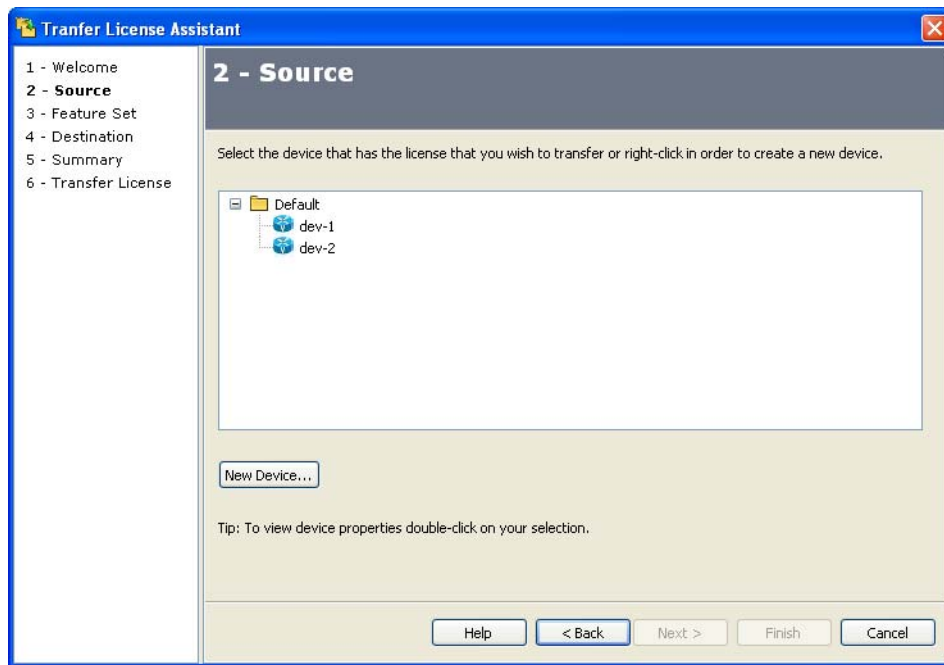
Tranfer License Assistant

1 - Welcome
2 - Source
3 - Feature Set
4 - Destination
5 - Summary
6 - Transfer License

2 - Source

Select the device that has the license that you wish to transfer or right-click in order to create a new device.

Default
dev-1
dev-2

New Device...

Tip: To view device properties double-click on your selection.

Help
< Back
Next >
Finish
Cancel